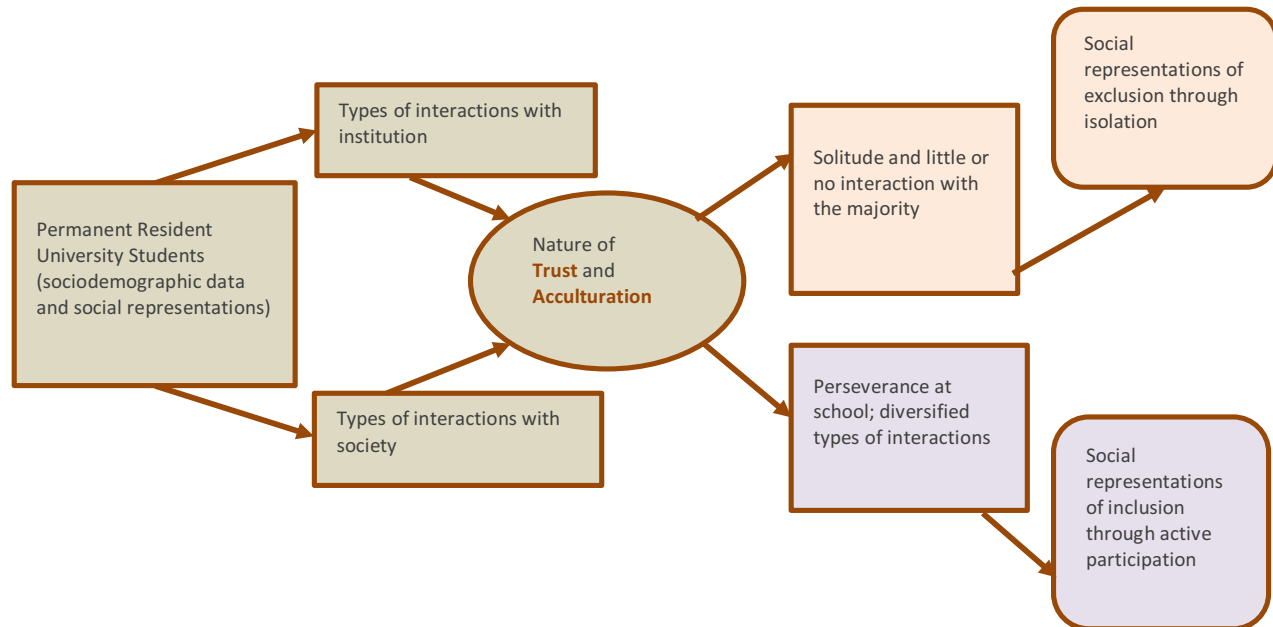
Permanent Resident University Students (sociodemographic data and social representations)

Types of interactions with institution

Types of interactions with society

Nature of Trust and Acculturation

Solitude and little or no interaction with the majority

Social representations of exclusion through isolation

Perseverance at school; diversified types of interactions

Social representations of inclusion through active participation